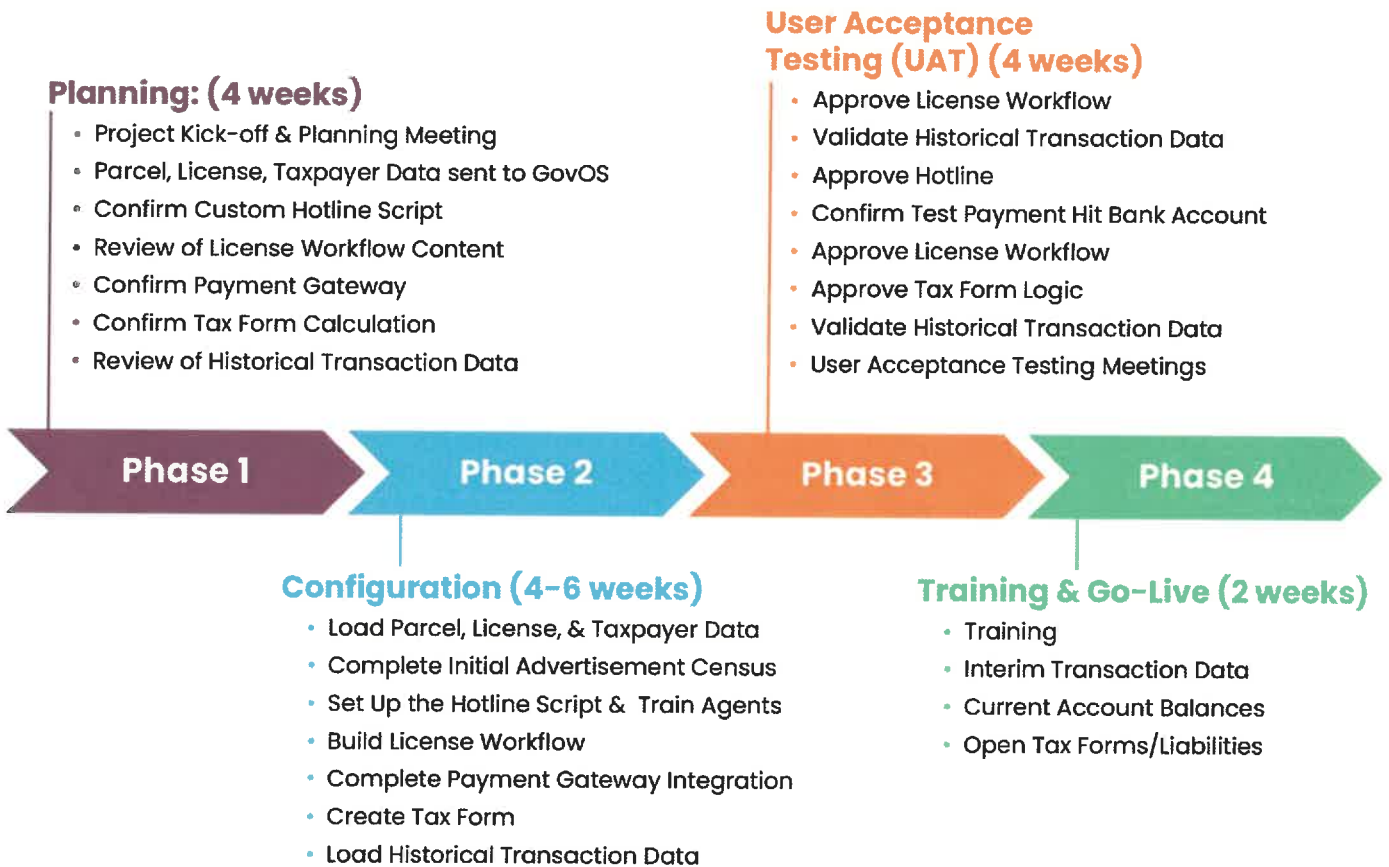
Planning: (4 weeks)

- Project Kick-off & Planning Meeting
- Parcel, License, Taxpayer Data sent to GovOS
- Confirm Custom Hotline Script
- Review of License Workflow Content
- Confirm Payment Gateway
- Confirm Tax Form Calculation
- Review of Historical Transaction Data

User Acceptance Testing (UAT) (4 weeks)

- Approve License Workflow
- Validate Historical Transaction Data
- Approve Hotline
- Confirm Test Payment Hit Bank Account
- Approve License Workflow
- Approve Tax Form Logic
- Validate Historical Transaction Data
- User Acceptance Testing Meetings

Phase 1

Phase 2

Phase 3

Phase 4

Configuration (4-6 weeks)

- Load Parcel, License, & Taxpayer Data
- Complete Initial Advertisement Census
- Set Up the Hotline Script & Train Agents
- Build License Workflow
- Complete Payment Gateway Integration
- Create Tax Form
- Load Historical Transaction Data

Training & Go-Live (2 weeks)

- Training
- Interim Transaction Data
- Current Account Balances
- Open Tax Forms/Liabilities